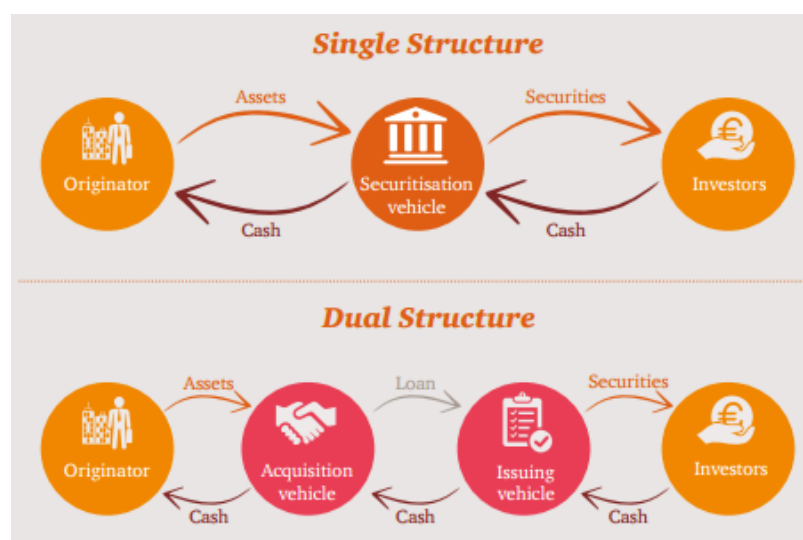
Single Structure

Assets

Securities

Originator

Securitisation vehicle

Investors

Cash

Cash

Dual Structure

Assets

Loan

Securities

Originator

Acquisition vehicle

Issuing vehicle

Investors

Cash

Cash

Cash